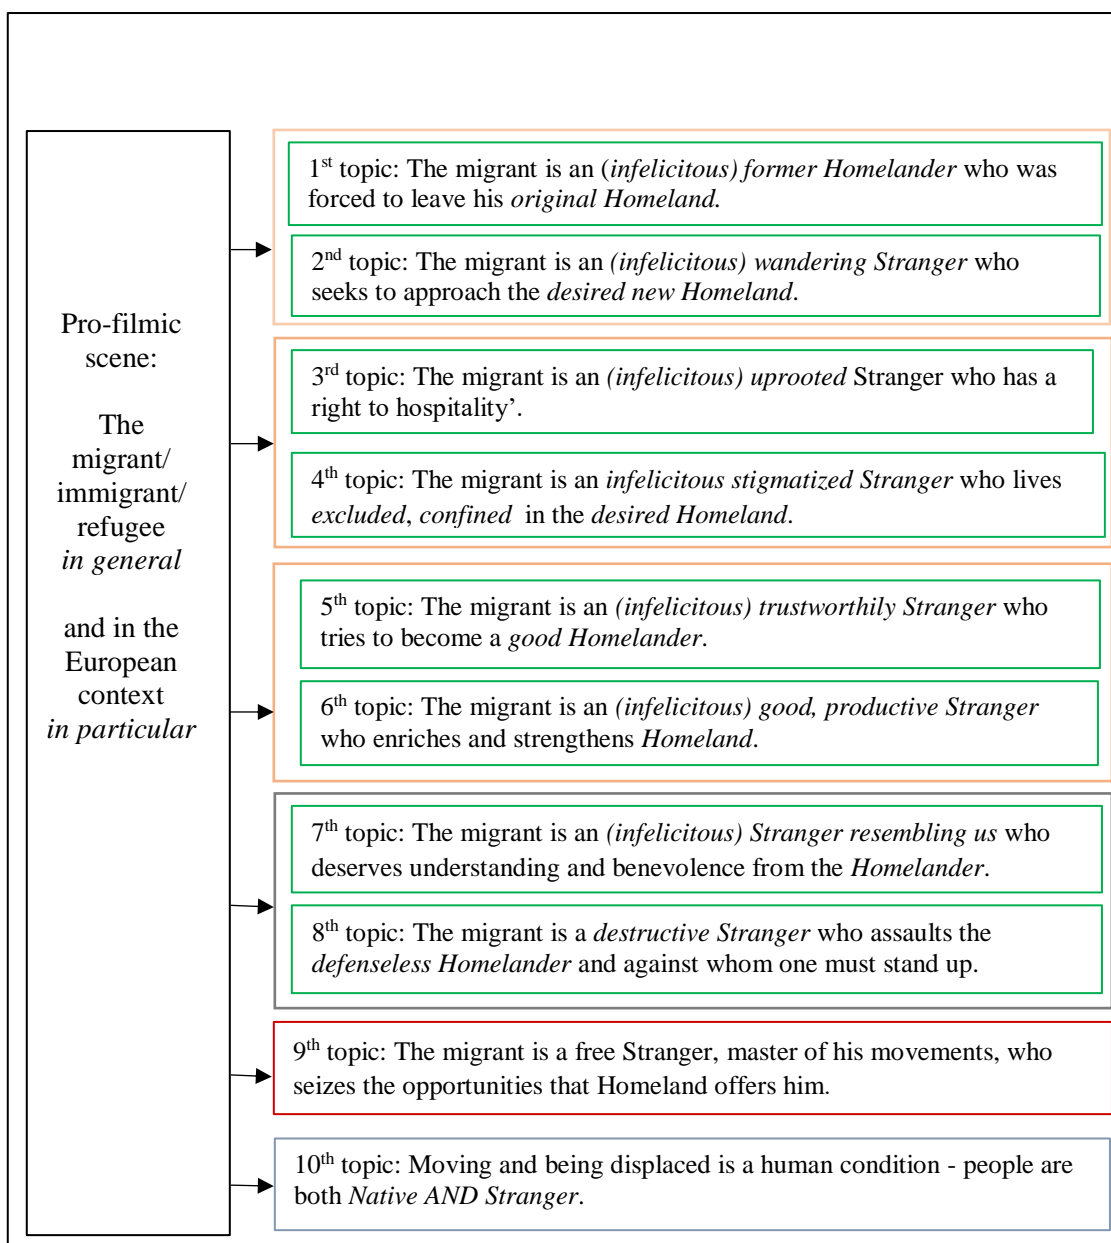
Pro-filmic scene:

The migrant/ immigrant/ refugee *in general*

and in the European context *in particular*

1$^{st}$ topic: The migrant is an *(infelicitous) former Homelander* who was forced to leave his *original Homeland.*

2$^{nd}$ topic: The migrant is an *(infelicitous) wandering Stranger* who seeks to approach the *desired new Homeland*.

3$^{rd}$ topic: The migrant is an *(infelicitous) uprooted* Stranger who has a right to hospitality'.

4$^{th}$ topic: The migrant is an *infelicitous stigmatized Stranger* who lives *excluded*, *confined* in the *desired Homeland*.

5$^{th}$ topic: The migrant is an *(infelicitous) trustworthily Stranger* who tries to become a *good Homelander*.

6$^{th}$ topic: The migrant is an *(infelicitous) good, productive Stranger* who enriches and strengthens *Homeland*.

7$^{th}$ topic: The migrant is an *(infelicitous) Stranger resembling us* who deserves understanding and benevolence from the *Homelander*.

8$^{th}$ topic: The migrant is a *destructive Stranger* who assaults the *defenseless Homelander* and against whom one must stand up.

9$^{th}$ topic: The migrant is a free Stranger, master of his movements, who seizes the opportunities that Homeland offers him.

10$^{th}$ topic: Moving and being displaced is a human condition - people are both *Native AND Stranger*.